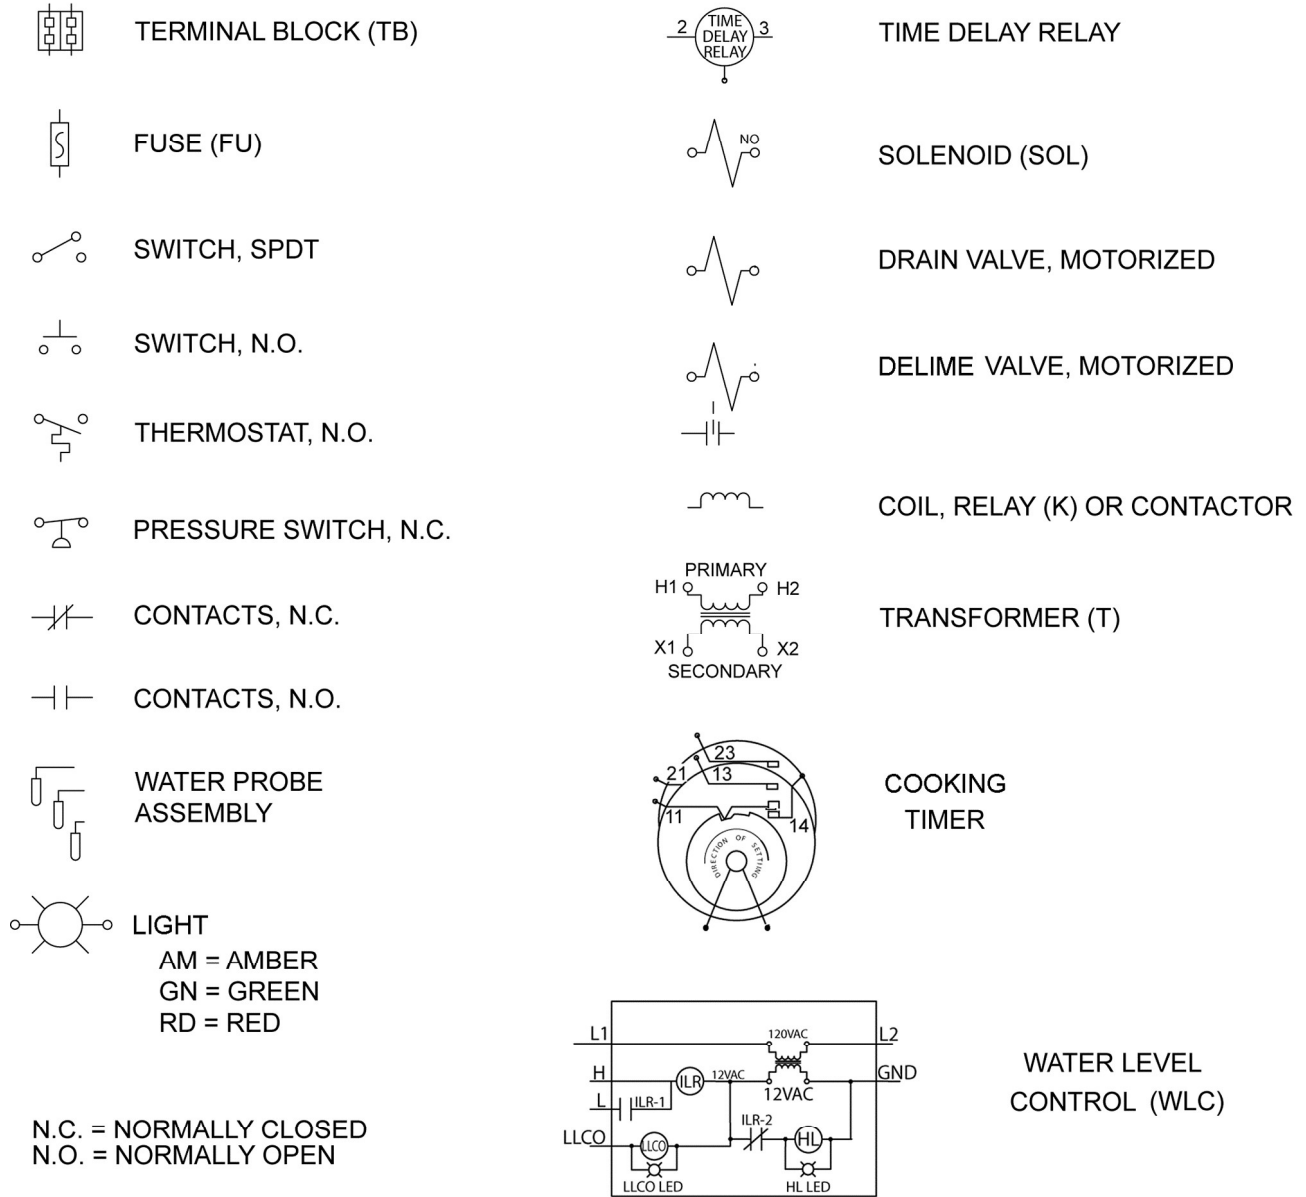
TERMINAL BLOCK (TB)

FUSE (FU)

SWITCH, SPDT

SWITCH, N.O.

THERMOSTAT, N.O.

PRESSURE SWITCH, N.C.

CONTACTS, N.C.

CONTACTS, N.O.

WATER PROBE ASSEMBLY

LIGHT
AM = AMBER
GN = GREEN
RD = RED

N.C. = NORMALLY CLOSED
N.O. = NORMALLY OPEN

2 TIME DELAY RELAY 3

TIME DELAY RELAY

NO

SOLENOID (SOL)

DRAIN VALVE, MOTORIZED

DELIME VALVE, MOTORIZED

COIL, RELAY (K) OR CONTACTOR

PRIMARY
H1 H2
X1 X2
SECONDARY

TRANSFORMER (T)

23
21 13
11 14
DIRECTION OF SETTING

COOKING TIMER

L1 120VAC L2
H ILR 12VAC GND
12VAC
L ILR-1
ILR-2
LLCO LLCO HL
LLCO LED HL LED

WATER LEVEL CONTROL (WLC)